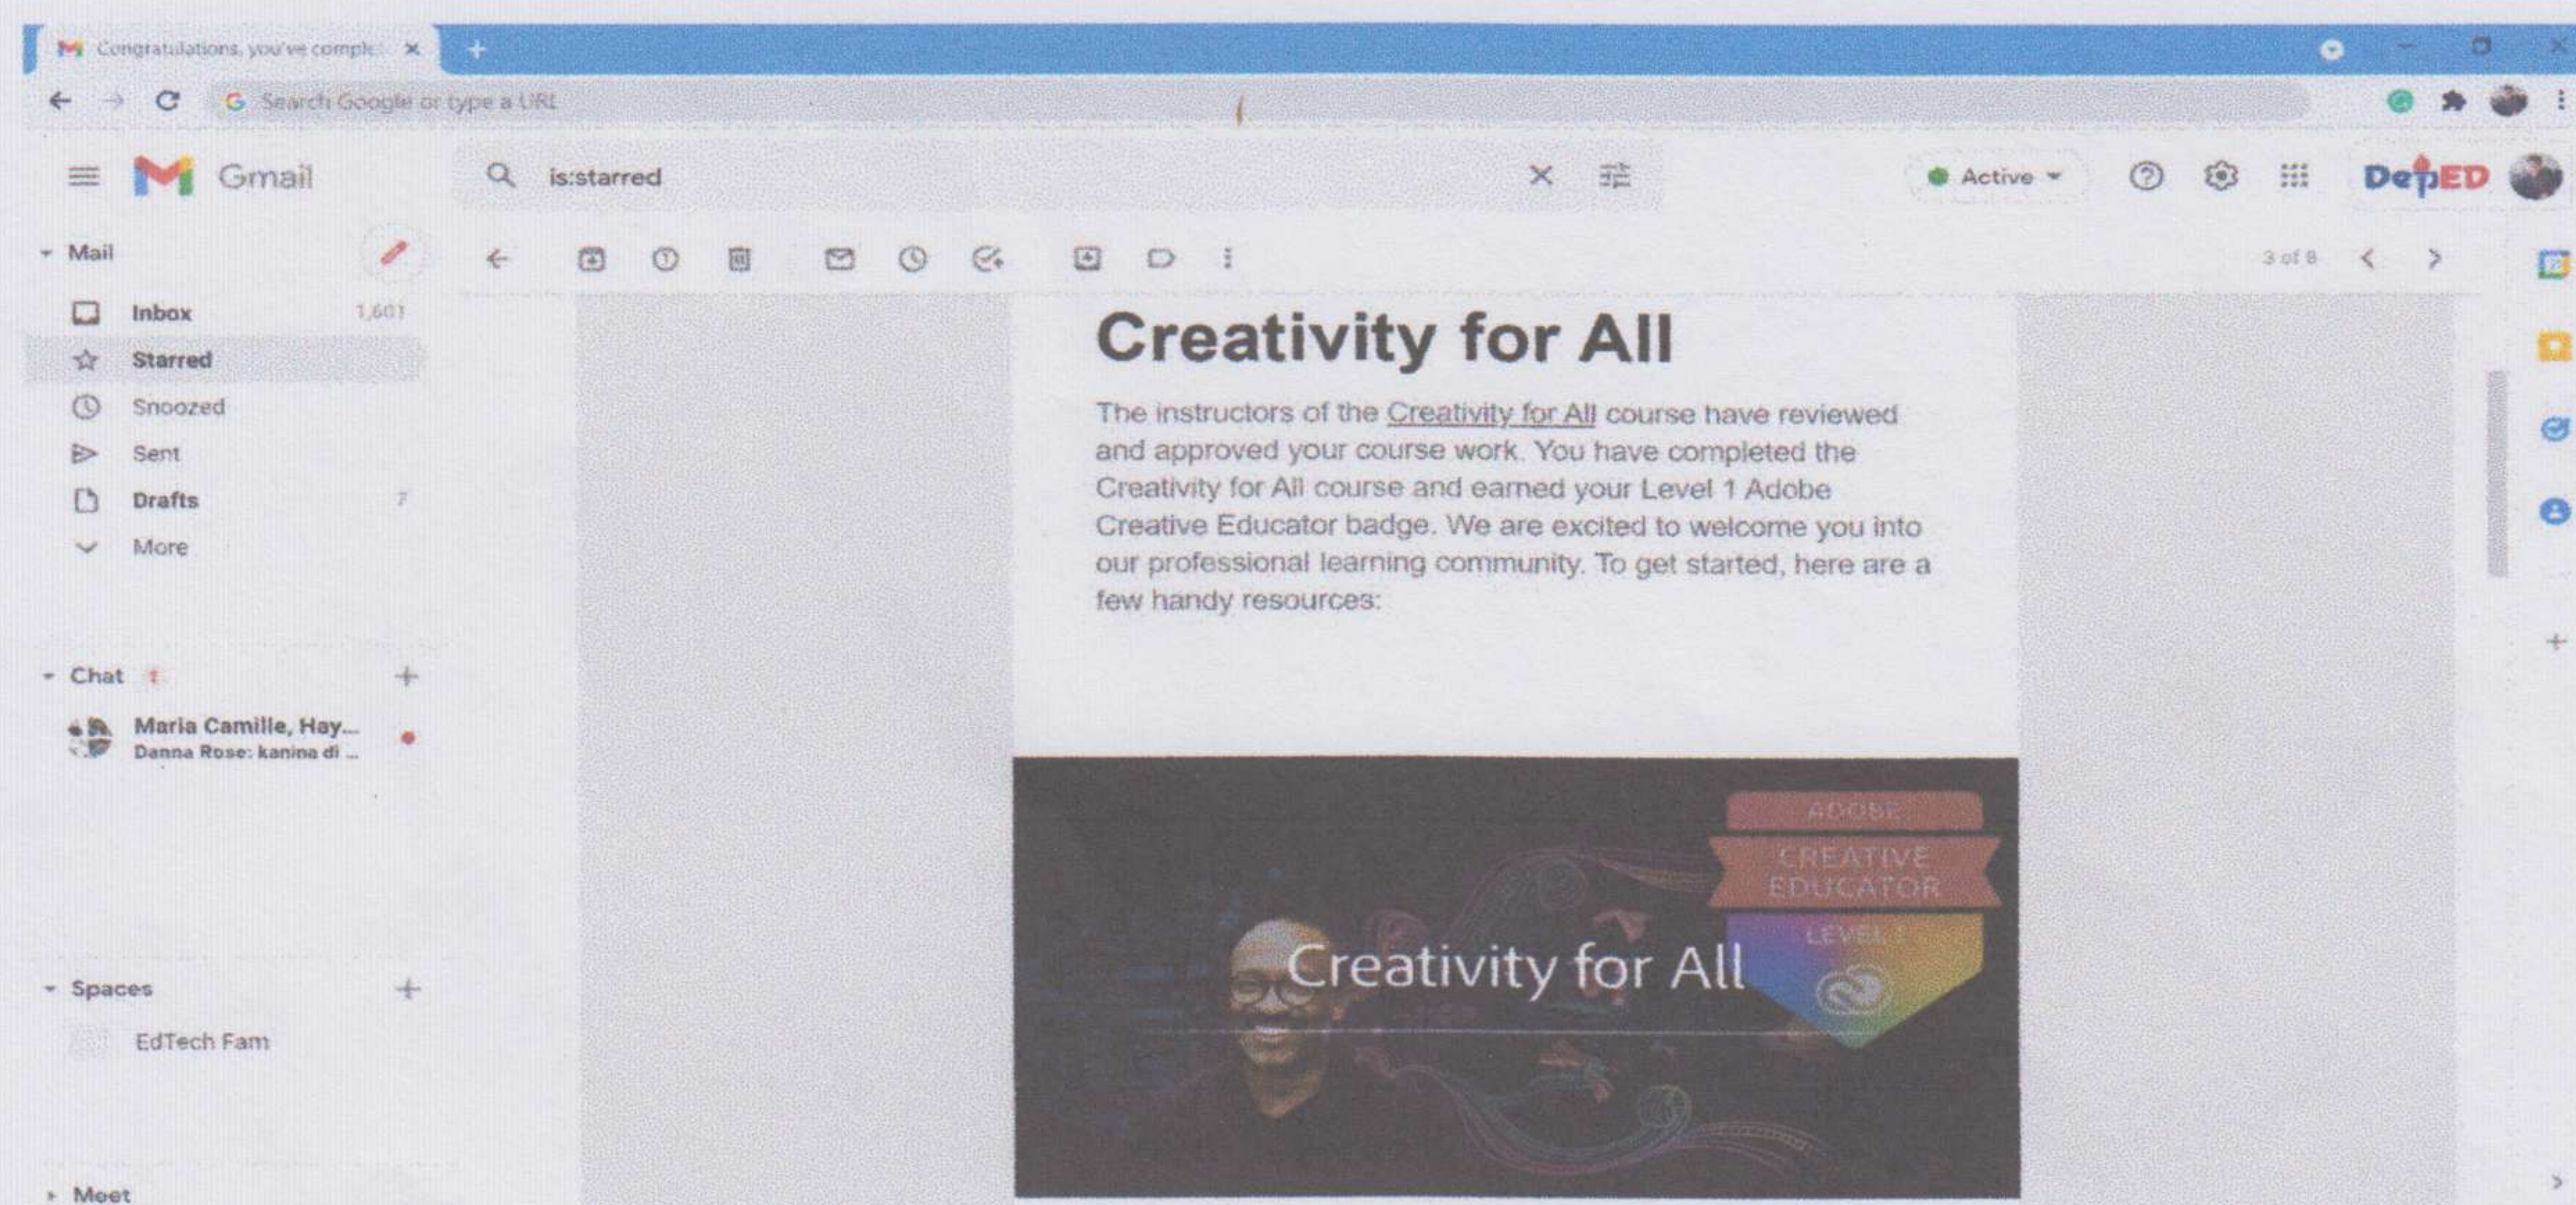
Congratulations, you've comple

Search Google or type a URL

Gmail

is:starred

Active

DepED

Mail

Inbox 1,601

Starred

Snoozed

Sent

Drafts 7

More

Chat 1

Maria Camille, Hay...
Danna Rose: kanina di ...

Spaces

EdTech Fam

Meet

3 of 8

Creativity for All

The instructors of the Creativity for All course have reviewed and approved your course work. You have completed the Creativity for All course and earned your Level 1 Adobe Creative Educator badge. We are excited to welcome you into our professional learning community. To get started, here are a few handy resources:

ADOBE
CREATIVE EDUCATOR
LEVEL 1

Creativity for All